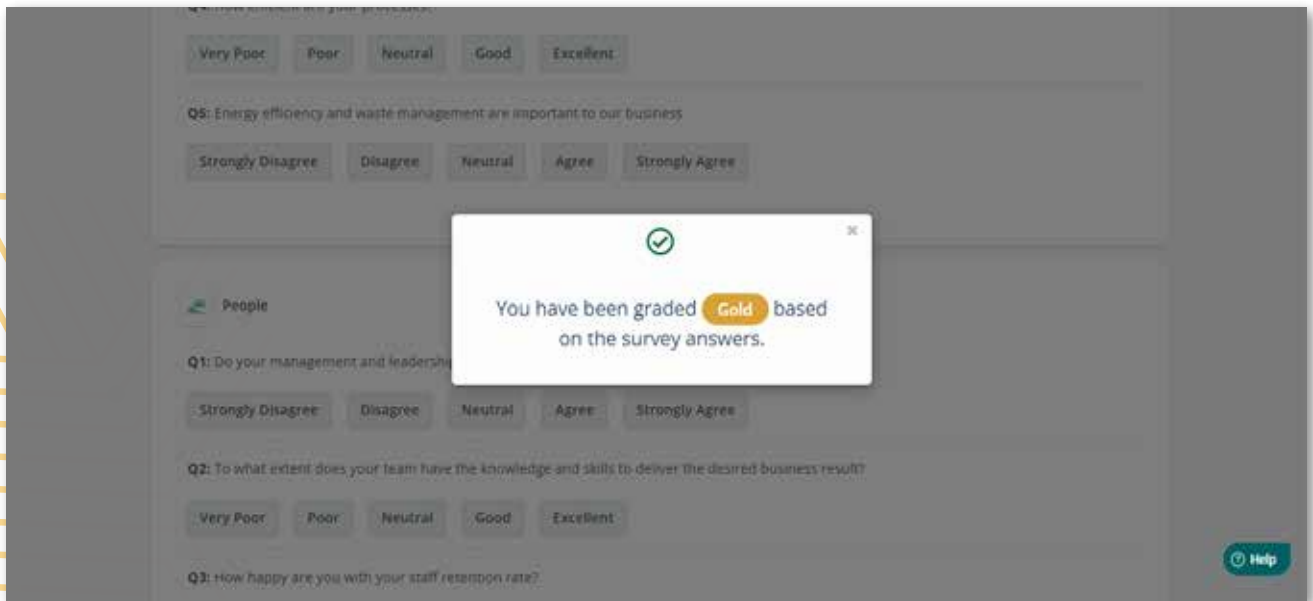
Q4: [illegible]

Very Poor Poor Neutral Good Excellent

Q5: Energy efficiency and waste management are important to our business

Strongly Disagree Disagree Neutral Agree Strongly Agree

×

You have been graded Gold based on the survey answers.

People

Q1: Do your management and leadersh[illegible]

Strongly Disagree Disagree Neutral Agree Strongly Agree

Q2: To what extent does your team have the knowledge and skills to deliver the desired business result?

Very Poor Poor Neutral Good Excellent

Q3: How happy are you with your staff retention rate?

Help